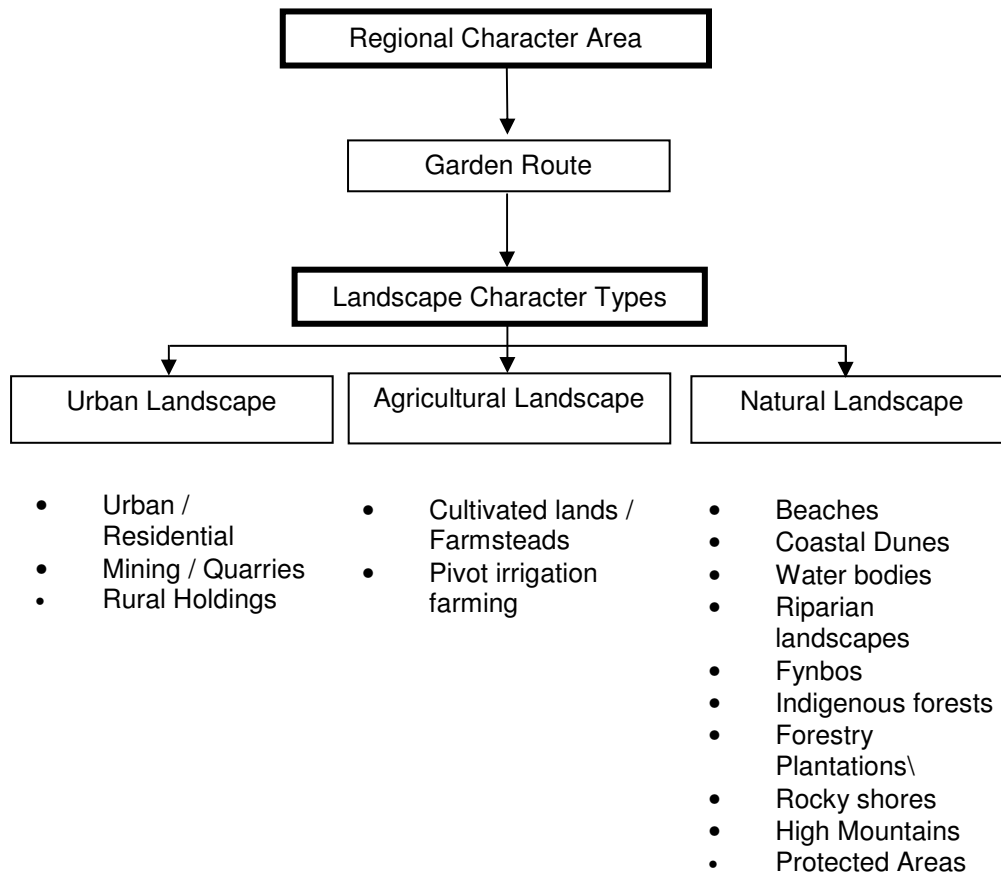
Regional Character Area

Garden Route

Landscape Character Types

Urban Landscape

Agricultural Landscape

Natural Landscape

- Urban / Residential
- Mining / Quarries
- Rural Holdings

- Cultivated lands / Farmsteads
- Pivot irrigation farming

- Beaches
- Coastal Dunes
- Water bodies
- Riparian landscapes
- Fynbos
- Indigenous forests
- Forestry Plantations\
- Rocky shores
- High Mountains
- Protected Areas